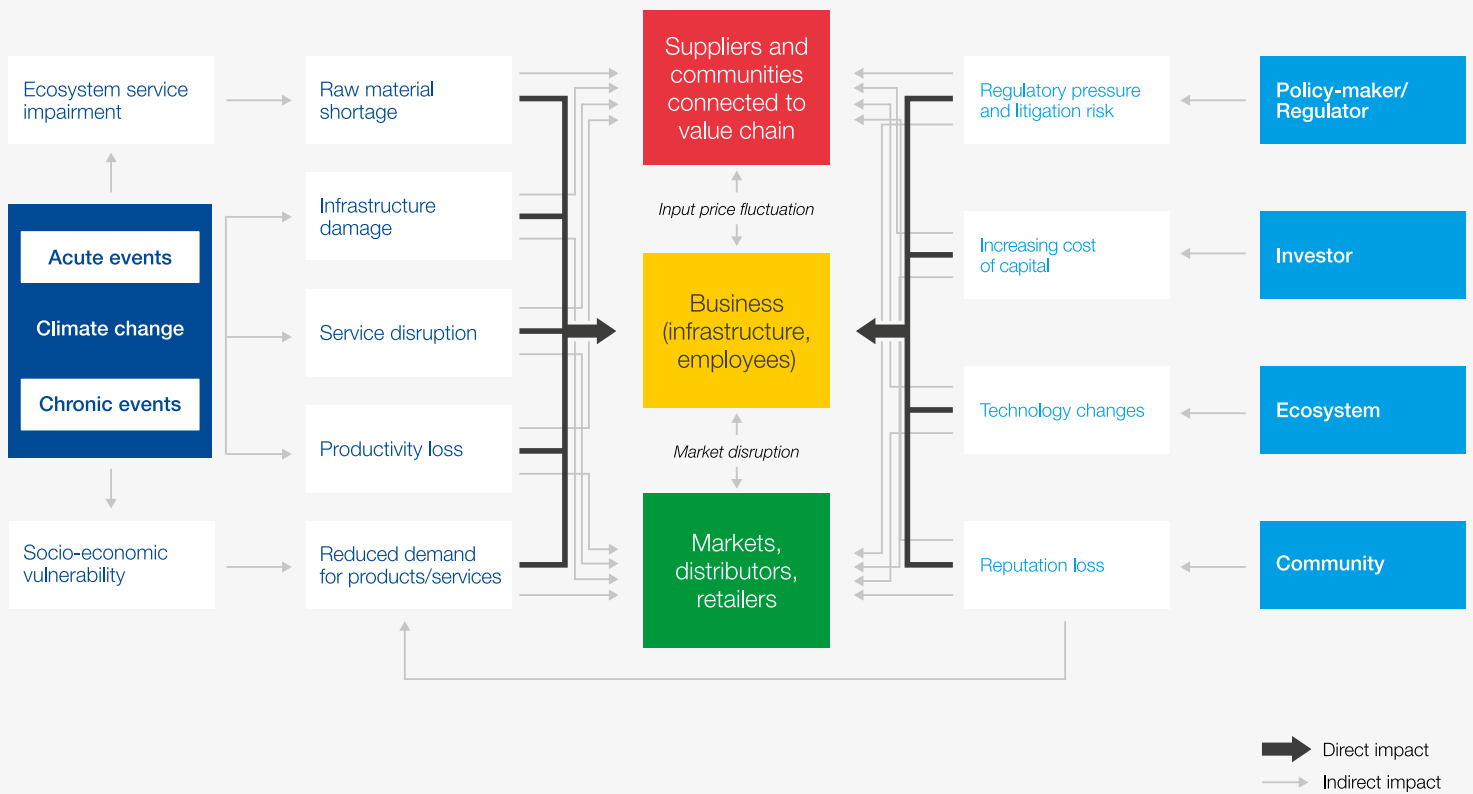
Ecosystem service impairment

Acute events

Climate change

Chronic events

Socio-economic vulnerability

Raw material shortage

Infrastructure damage

Service disruption

Productivity loss

Reduced demand for products/services

Suppliers and communities connected to value chain

Input price fluctuation

Business (infrastructure, employees)

Market disruption

Markets, distributors, retailers

Regulatory pressure and litigation risk

Increasing cost of capital

Technology changes

Reputation loss

Policy-maker/ Regulator

Investor

Ecosystem

Community

Direct impact

Indirect impact